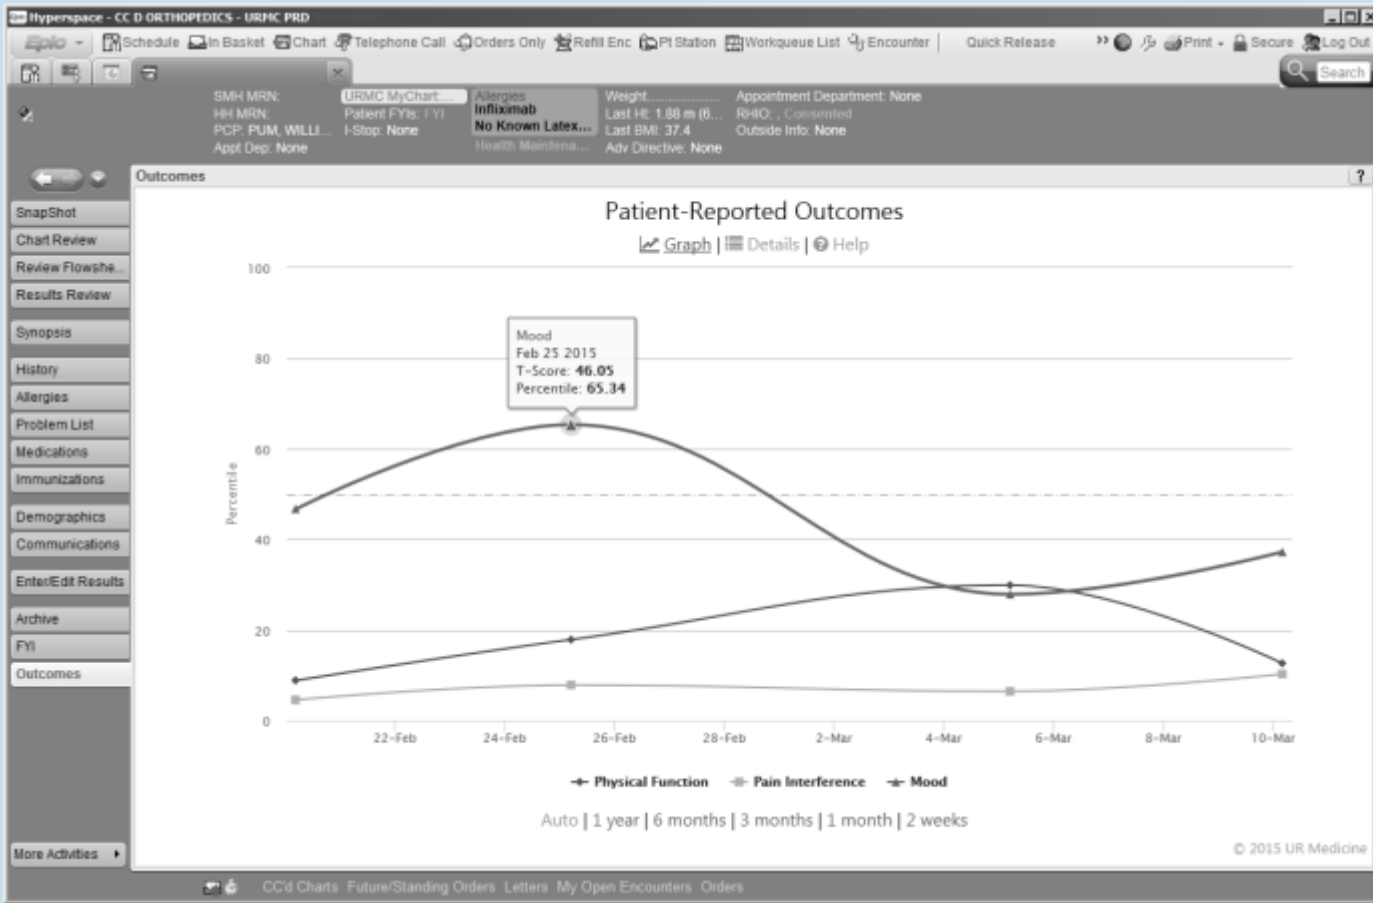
Hyperspace - CC D ORTHOPEDICS - URMC PRD

Epic Schedule In Basket Chart Telephone Call Orders Only Refill Enc Pt Station Workqueue List Encounter Quick Release Print Secure Log Out

Search

SMH MRN:
HH MRN:
PCP: PUM, WILLI...
Appt Dep: None

URMC MyChart
Patient FYIs: FYI
I-Stop: None

Allergies
Infliximab
No Known Latex...
Health Maintena...

Weight.....................
Last Ht: 1.88 m (6...
Last BMI: 37.4
Adv Directive: None

Appointment Department: None
RHIO: , Consented
Outside Info: None

Outcomes

?

SnapShot
Chart Review
Review Flowshe...
Results Review
Synopsis
History
Allergies
Problem List
Medications
Immunizations
Demographics
Communications
Enter/Edit Results
Archive
FYI
Outcomes

Patient-Reported Outcomes

Graph | Details | Help

Mood
Feb 25 2015
T-Score: 46.05
Percentile: 65.34

100
80
60
40
20
0

Percentile

22-Feb 24-Feb 26-Feb 28-Feb 2-Mar 4-Mar 6-Mar 8-Mar 10-Mar

Physical Function Pain Interference Mood

Auto | 1 year | 6 months | 3 months | 1 month | 2 weeks

© 2015 UR Medicine

More Activities

CC'd Charts Future/Standing Orders Letters My Open Encounters Orders